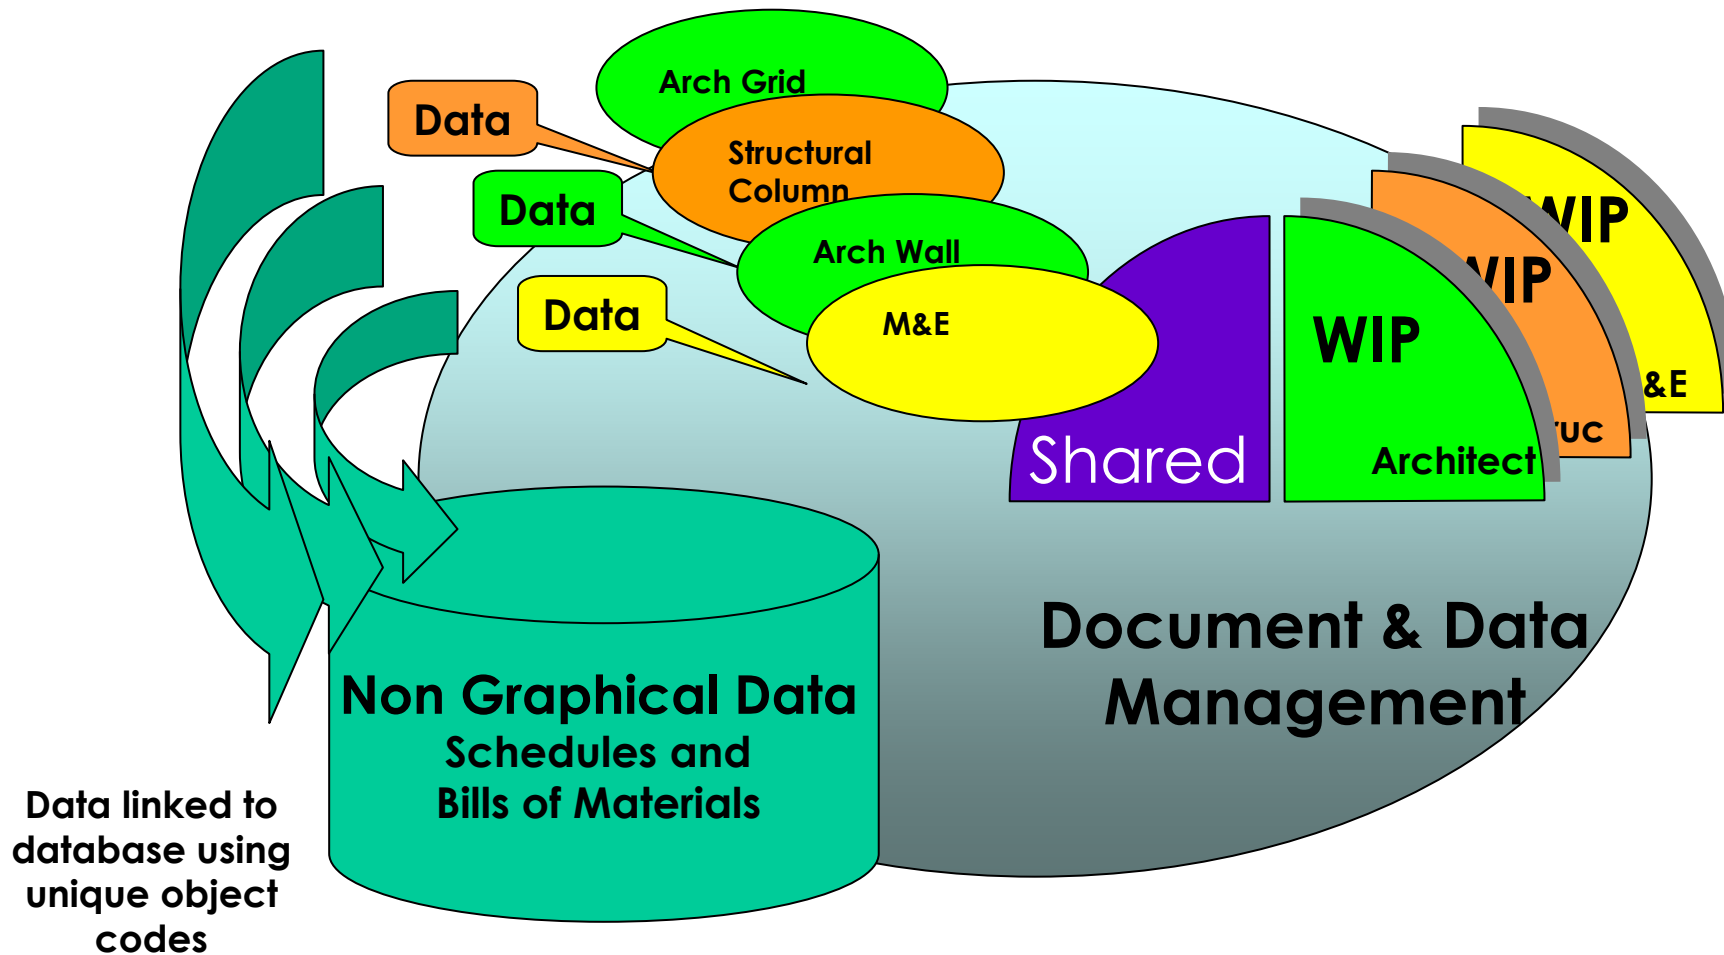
Arch Grid

Data

Structural Column

Data

Arch Wall

Data

M&E

Shared

WIP

Architect

VIP

ruc

WIP

&E

Document & Data Management

Non Graphical Data
Schedules and
Bills of Materials

Data linked to database using unique object codes